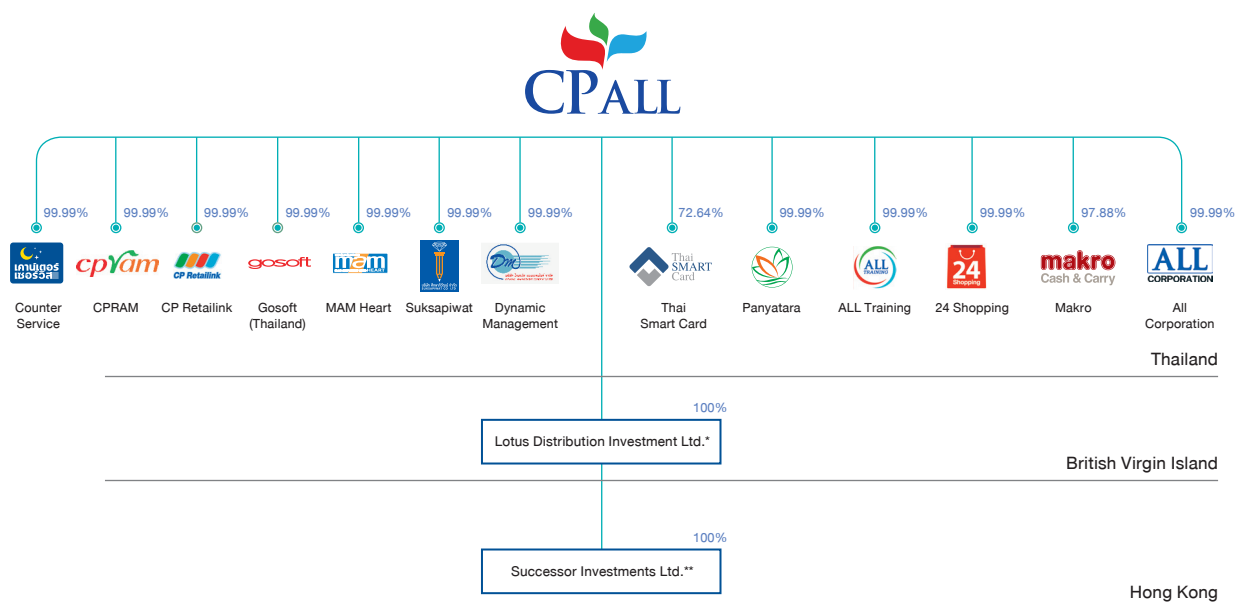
CP ALL

99.99%
เคาน์เตอร์ เซอร์วิส
Counter Service

99.99%
cpram
CPRAM

99.99%
CP Retailink
CP Retailink

99.99%
gosoft
Gosoft (Thailand)

99.99%
MAM HEART
MAM Heart

99.99%
Suksapiwat

99.99%
DM
Dynamic Management

72.64%
Thai SMART Card
Thai Smart Card

99.99%
Panyatara

99.99%
ALL TRAINING
ALL Training

99.99%
24 Shopping
24 Shopping

97.88%
makro Cash & Carry
Makro

99.99%
ALL CORPORATION
All Corporation

Thailand

100%
Lotus Distribution Investment Ltd.*

British Virgin Island

100%
Successor Investments Ltd.**

Hong Kong